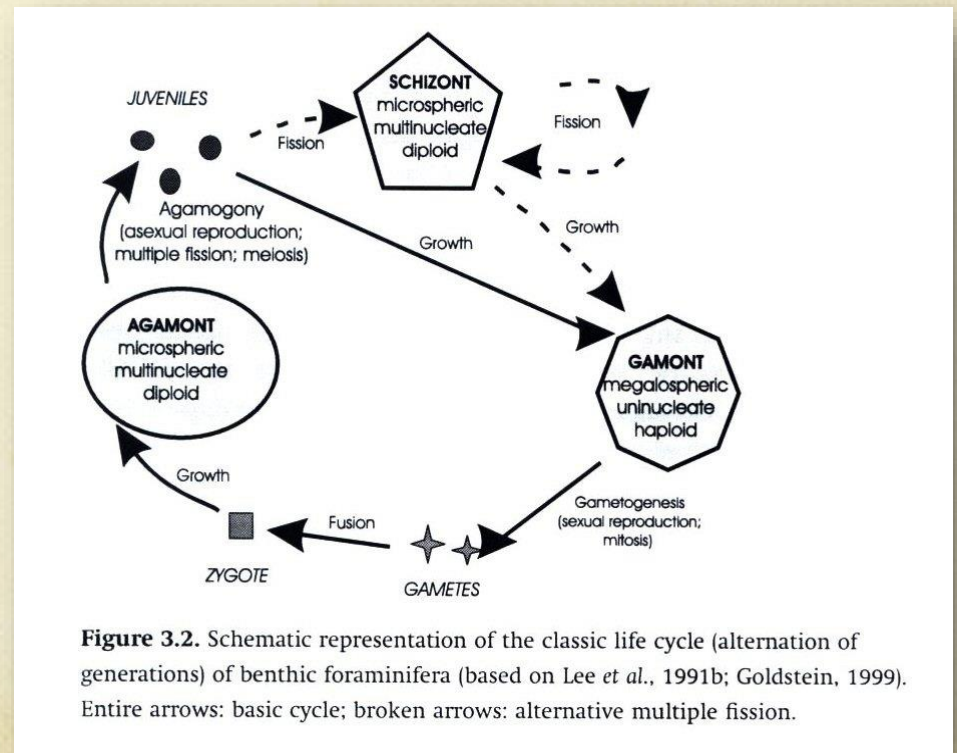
JUVENILES

Fission

SCHIZONT
microspheric
multinucleate
diploid

Fission

Agamogony
(asexual reproduction;
multiple fission; meiosis)

Growth

Growth

AGAMONT
microspheric
multinucleate
diploid

GAMONT
megalospheric
uninucleate
haploid

Growth

Gametogenesis
(sexual reproduction;
mitosis)

Fusion

ZYGOTE

GAMETES

**Figure 3.2.** Schematic representation of the classic life cycle (alternation of generations) of benthic foraminifera (based on Lee *et al.*, 1991b; Goldstein, 1999). Entire arrows: basic cycle; broken arrows: alternative multiple fission.